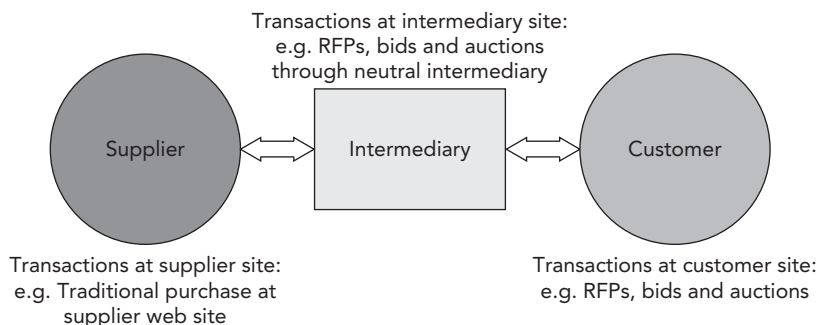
Transactions at intermediary site:
e.g. RFPs, bids and auctions through neutral intermediary

Supplier

Intermediary

Customer

Transactions at supplier site:
e.g. Traditional purchase at supplier web site

Transactions at customer site:
e.g. RFPs, bids and auctions